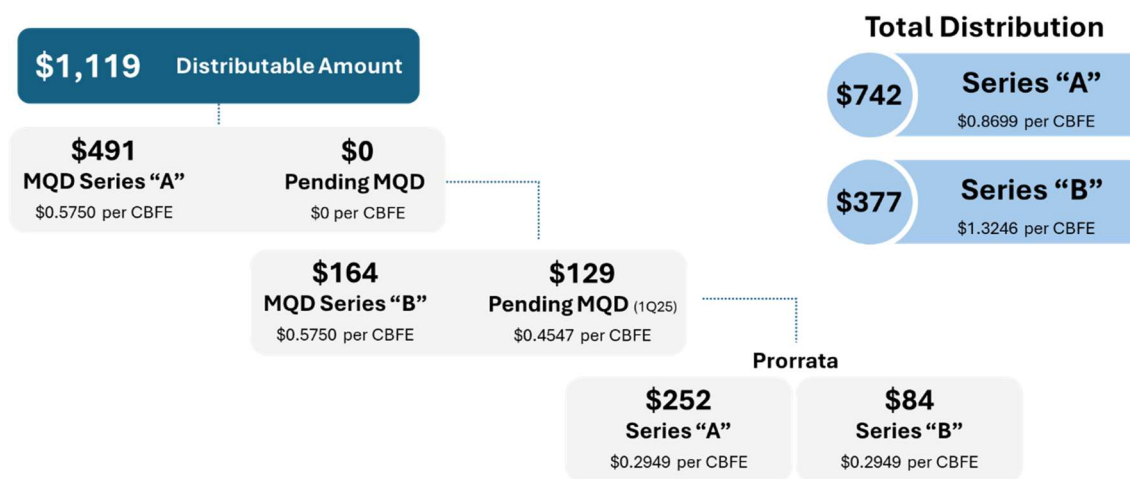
$1,119 Distributable Amount

$491
MQD Series “A”
$0.5750 per CBFE

$0
Pending MQD
$0 per CBFE

$164
MQD Series “B”
$0.5750 per CBFE

$129
Pending MQD (1Q25)
$0.4547 per CBFE

Prorrata

$252
Series “A”
$0.2949 per CBFE

$84
Series “B”
$0.2949 per CBFE

Total Distribution

$742
Series “A”
$0.8699 per CBFE

$377
Series “B”
$1.3246 per CBFE